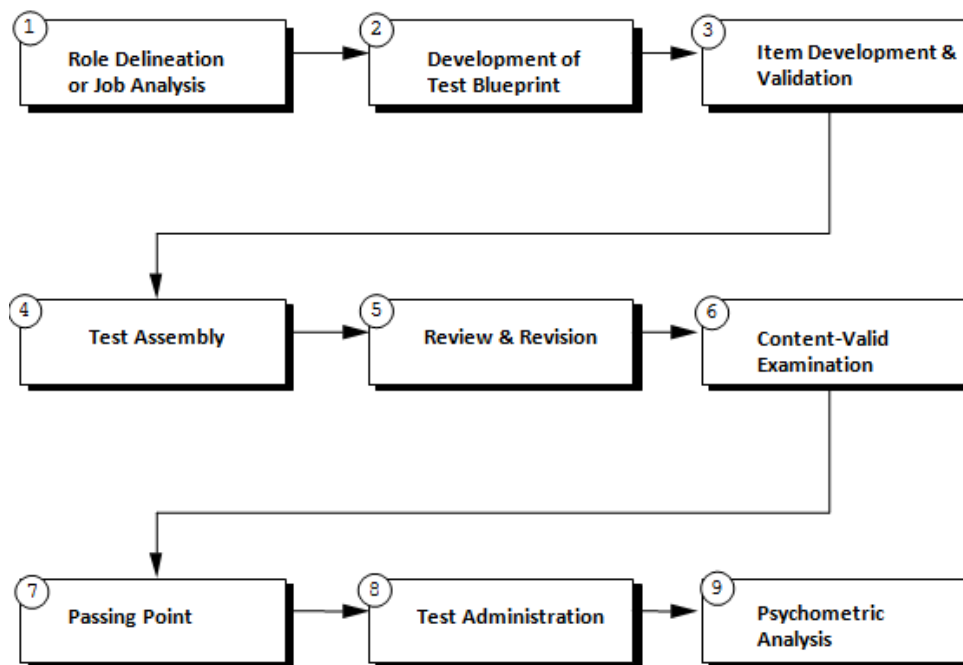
1
Role Delineation or Job Analysis

2
Development of Test Blueprint

3
Item Development & Validation

4
Test Assembly

5
Review & Revision

6
Content-Valid Examination

7
Passing Point

8
Test Administration

9
Psychometric Analysis